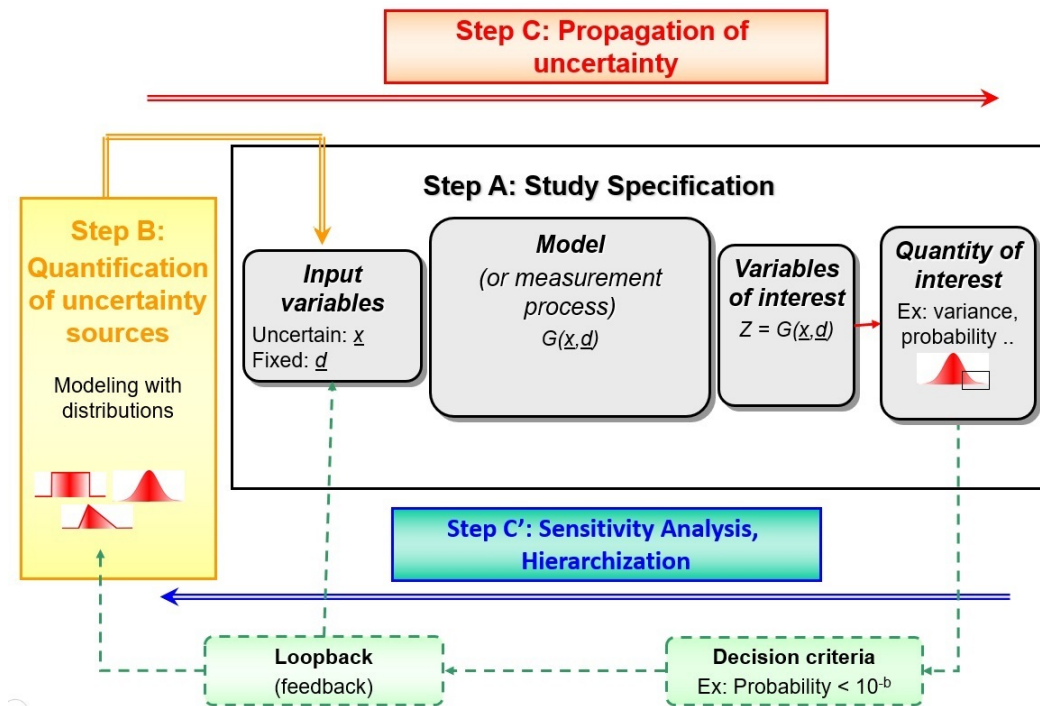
Step C: Propagation of uncertainty

Step A: Study Specification

Step B: Quantification of uncertainty sources

Modeling with distributions

Input variables
Uncertain: $\underline{x}$
Fixed: $\underline{d}$

Model
(or measurement process)
$G(\underline{x},\underline{d})$

Variables of interest
$Z = G(\underline{x},\underline{d})$

Quantity of interest
Ex: variance, probability ..

Step C': Sensitivity Analysis, Hierarchization

Loopback
(feedback)

Decision criteria
Ex: Probability < $10^{-b}$